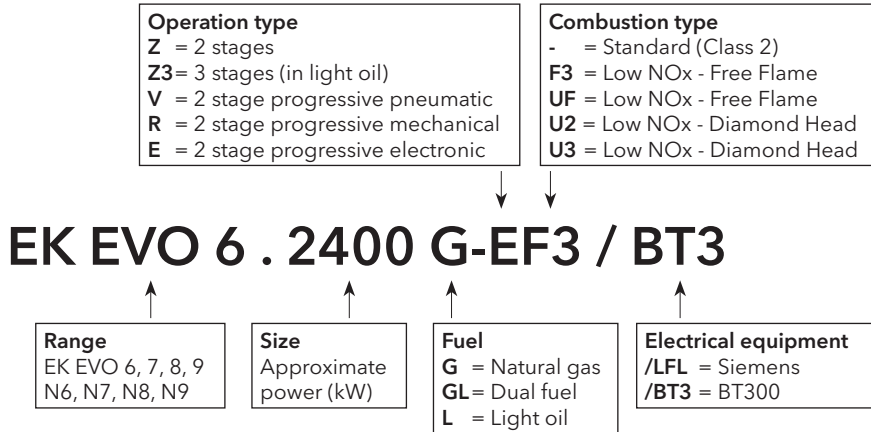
**Operation type**
**Z** = 2 stages
**Z3** = 3 stages (in light oil)
**V** = 2 stage progressive pneumatic
**R** = 2 stage progressive mechanical
**E** = 2 stage progressive electronic

**Combustion type**
**-** = Standard (Class 2)
**F3** = Low NOx - Free Flame
**UF** = Low NOx - Free Flame
**U2** = Low NOx - Diamond Head
**U3** = Low NOx - Diamond Head

EK EVO 6 . 2400 G-EF3 / BT3

**Range**
EK EVO 6, 7, 8, 9
N6, N7, N8, N9

**Size**
Approximate power (kW)

**Fuel**
**G** = Natural gas
**GL** = Dual fuel
**L** = Light oil

**Electrical equipment**
**/LFL** = Siemens
**/BT3** = BT300